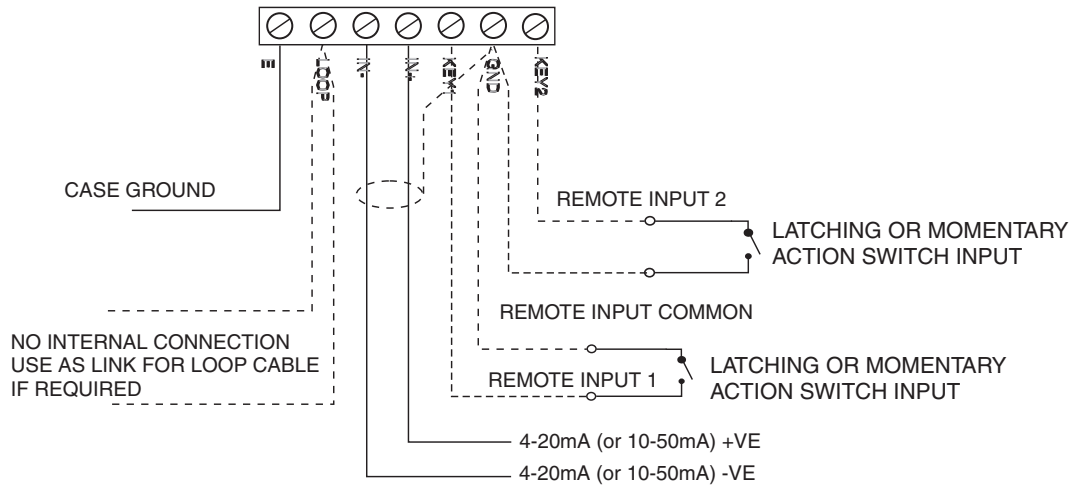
E

LOOP

IN-

IN+

KEY1

GND

KEY2

CASE GROUND

REMOTE INPUT 2

LATCHING OR MOMENTARY ACTION SWITCH INPUT

REMOTE INPUT COMMON

NO INTERNAL CONNECTION USE AS LINK FOR LOOP CABLE IF REQUIRED

LATCHING OR MOMENTARY ACTION SWITCH INPUT

REMOTE INPUT 1

4-20mA (or 10-50mA) +VE

4-20mA (or 10-50mA) -VE